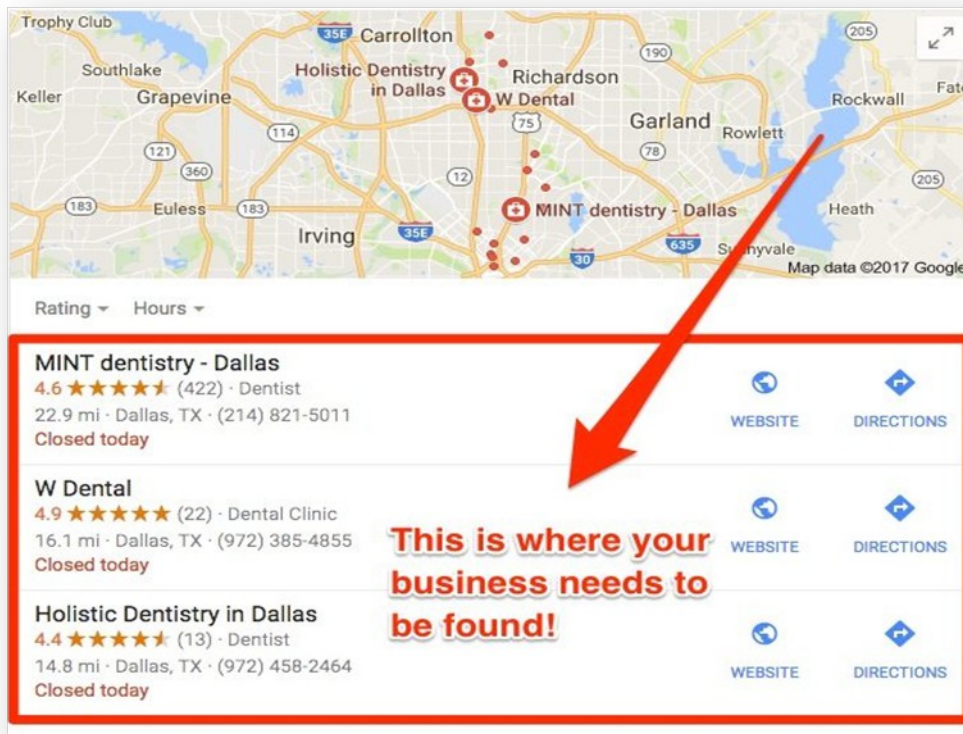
Trophy Club
35E
Carrollton
190
205
Southlake
Holistic Dentistry in Dallas
Richardson
Keller
Grapevine
W Dental
Rockwall
Fate
114
75
Garland
Rowlett
121
78
360
12
205
183
Euless
183
MINT dentistry - Dallas
Heath
Irving
35E
635
Sunnyvale
30
Map data ©2017 Google

Rating
Hours

MINT dentistry - Dallas
4.6 ★★★★★ (422) · Dentist
22.9 mi · Dallas, TX · (214) 821-5011
Closed today
WEBSITE
DIRECTIONS

W Dental
4.9 ★★★★★ (22) · Dental Clinic
16.1 mi · Dallas, TX · (972) 385-4855
Closed today
WEBSITE
DIRECTIONS

Holistic Dentistry in Dallas
4.4 ★★★★★ (13) · Dentist
14.8 mi · Dallas, TX · (972) 458-2464
Closed today
WEBSITE
DIRECTIONS

This is where your business needs to be found!